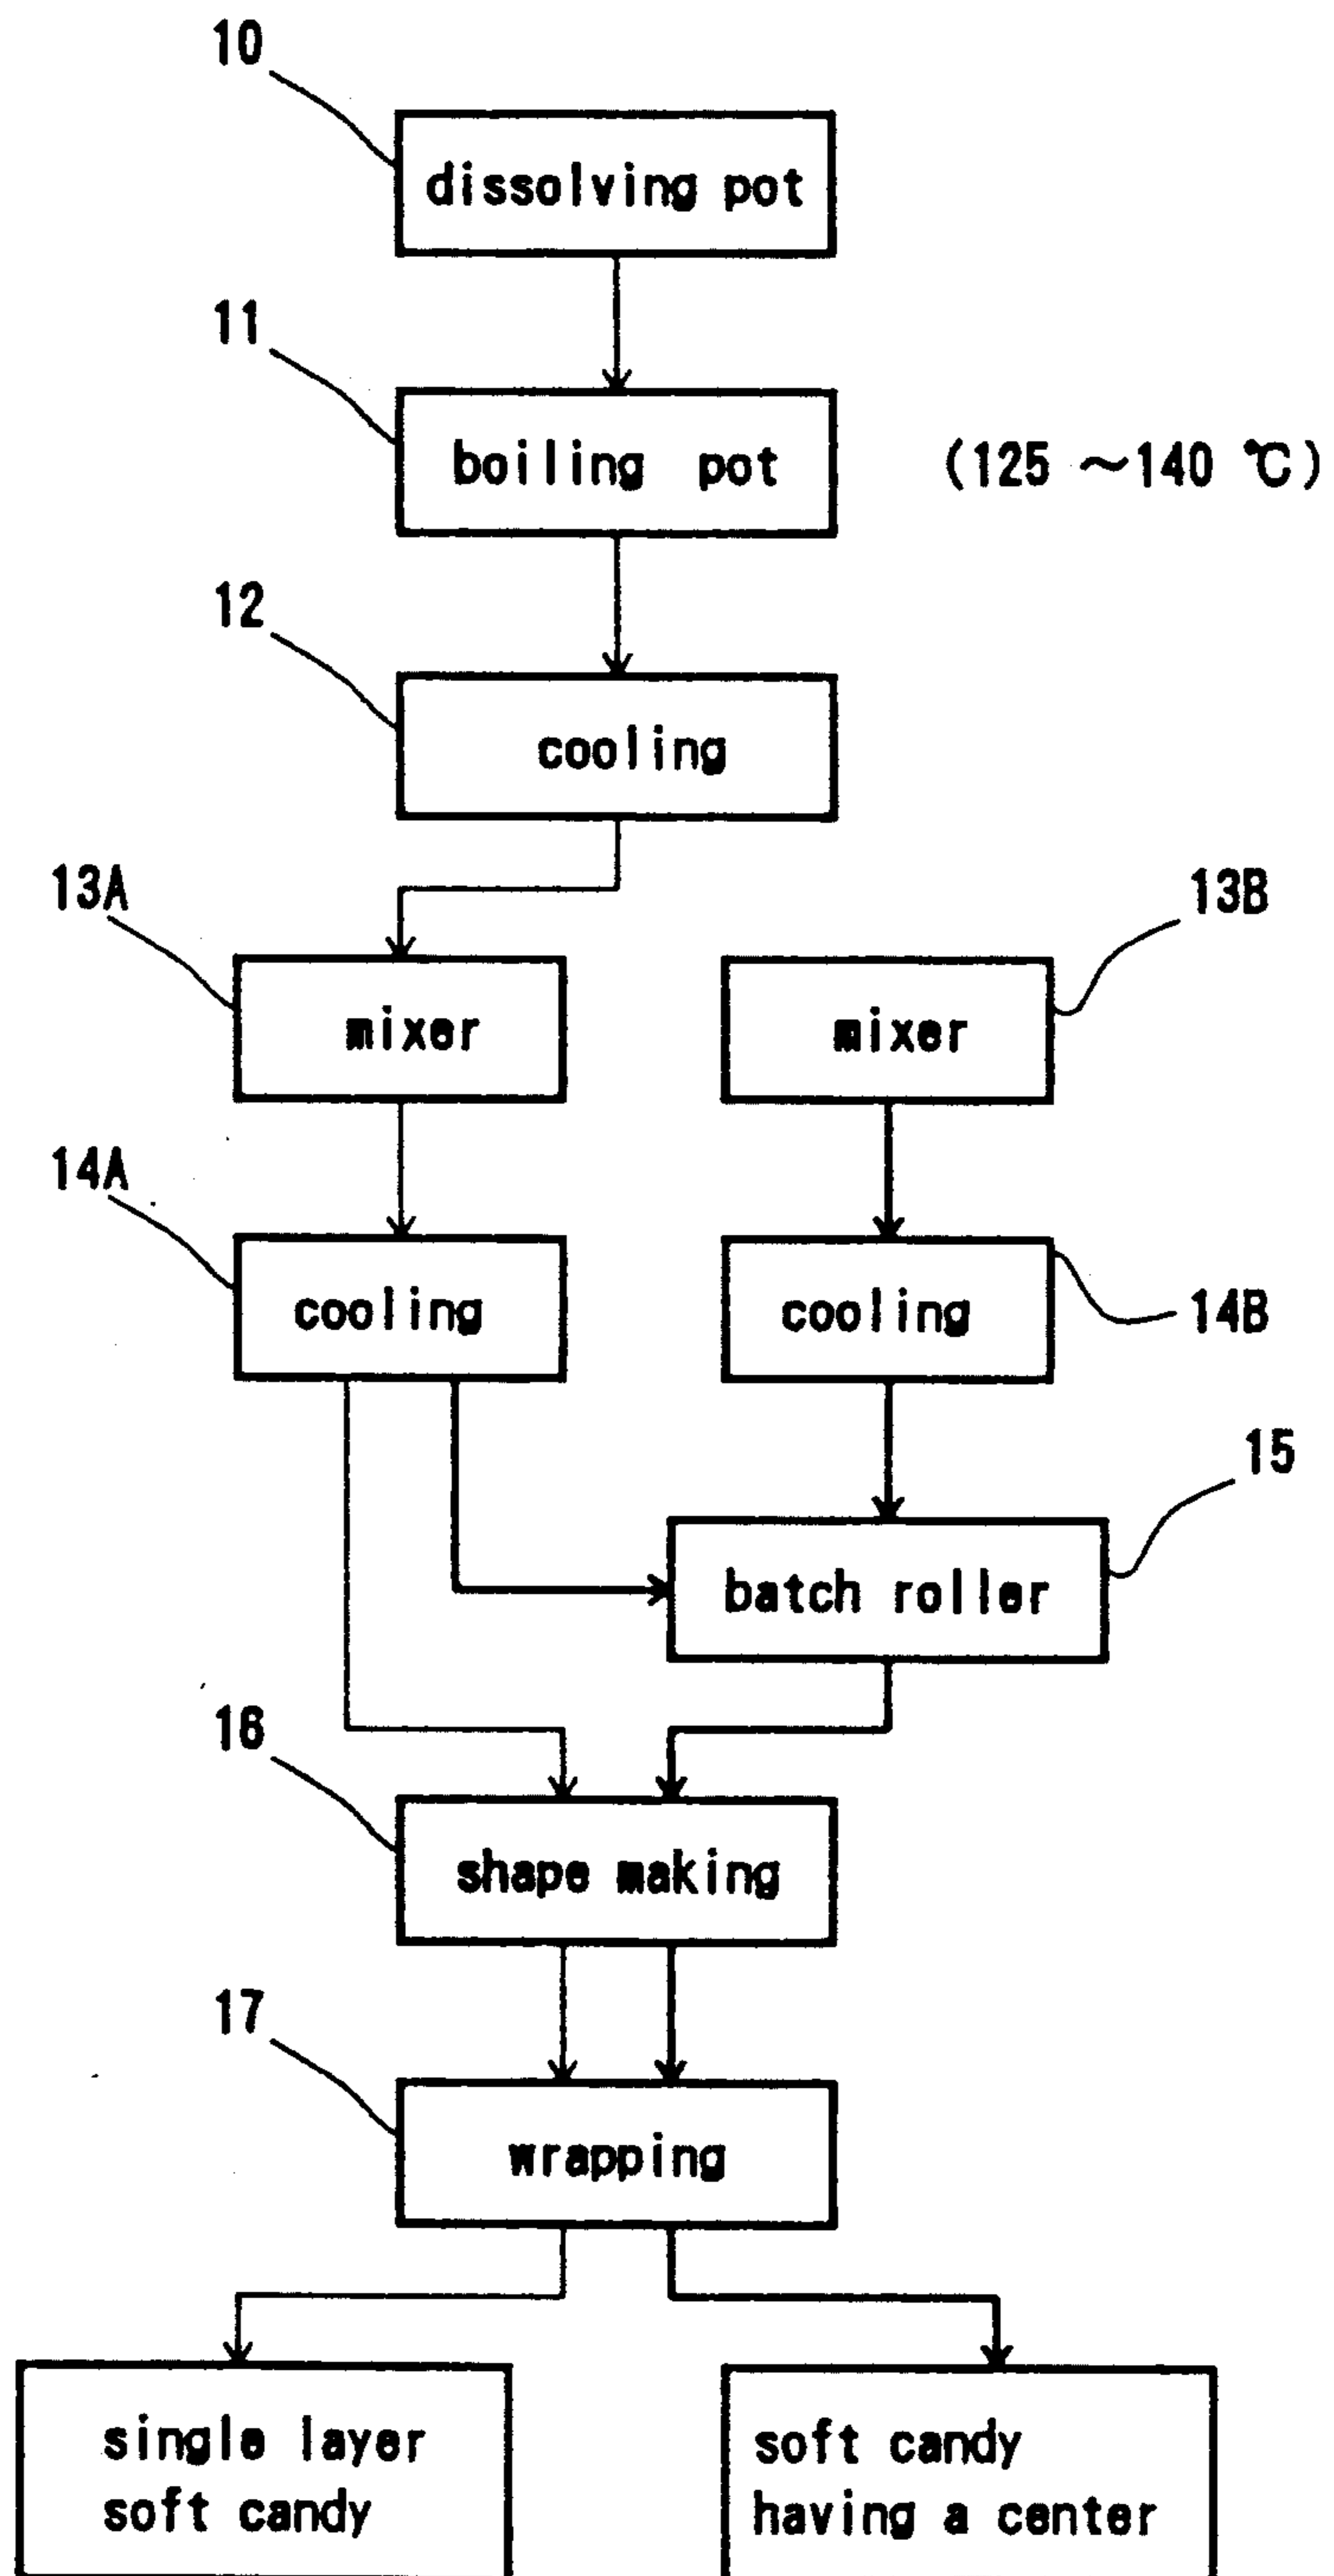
10
dissolving pot

11
boiling pot
(125 ~140 ℃)

12
cooling

13A
mixer

13B
mixer

14A
cooling

cooling
14B

15
batch roller

16
shape making

17
wrapping

single layer soft candy

soft candy having a center